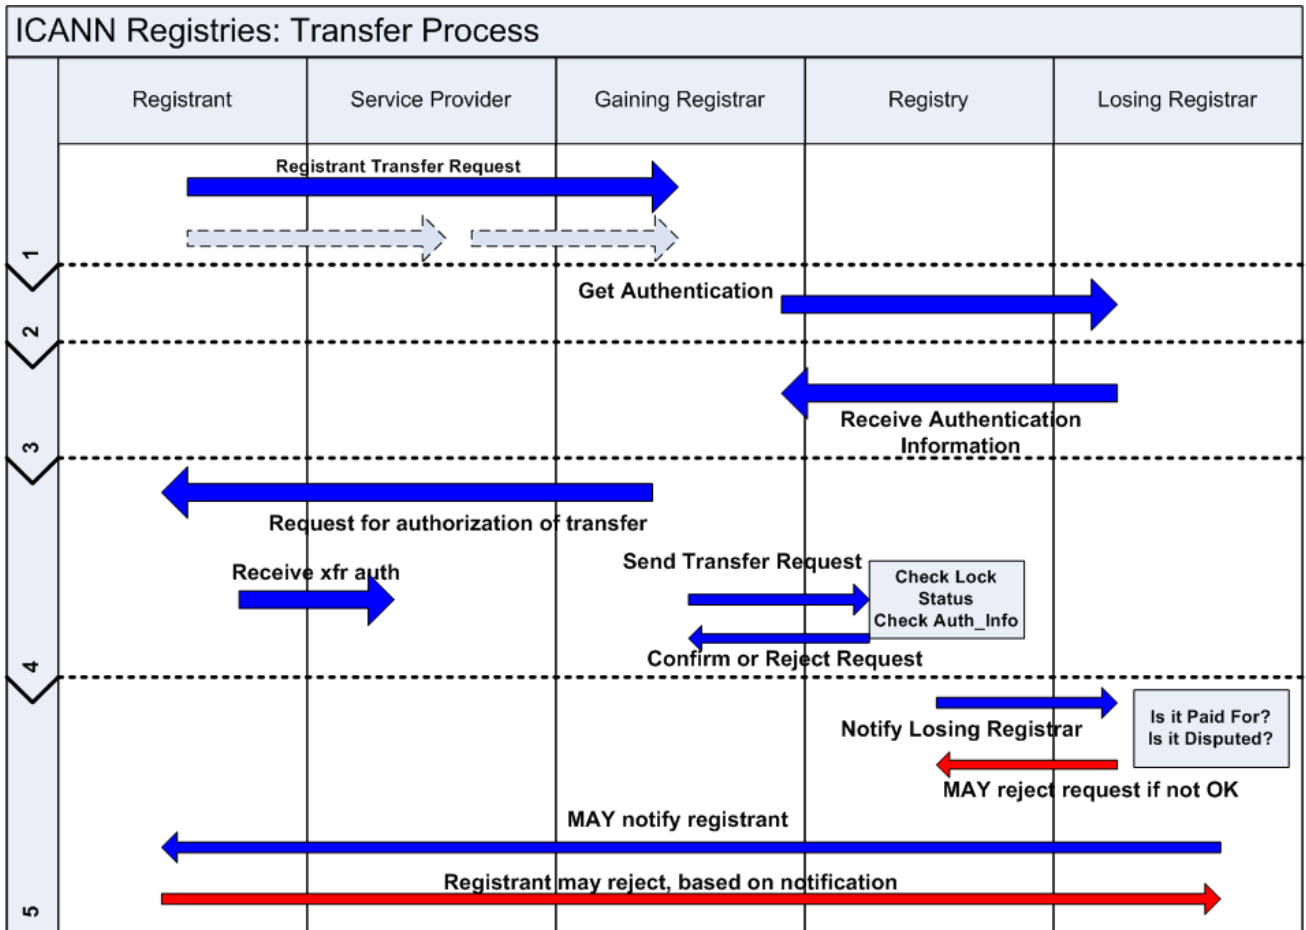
ICANN Registries: Transfer Process

| Registrant | Service Provider | Gaining Registrar | Registry | Losing Registrar |
|---|---|---|---|---|

1

Registrant Transfer Request

2

Get Authentication

3

Receive Authentication Information

4

Request for authorization of transfer

Receive xfr auth

Send Transfer Request

Check Lock Status
Check Auth_Info

Confirm or Reject Request

5

Notify Losing Registrar

Is it Paid For?
Is it Disputed?

MAY reject request if not OK

MAY notify registrant

Registrant may reject, based on notification